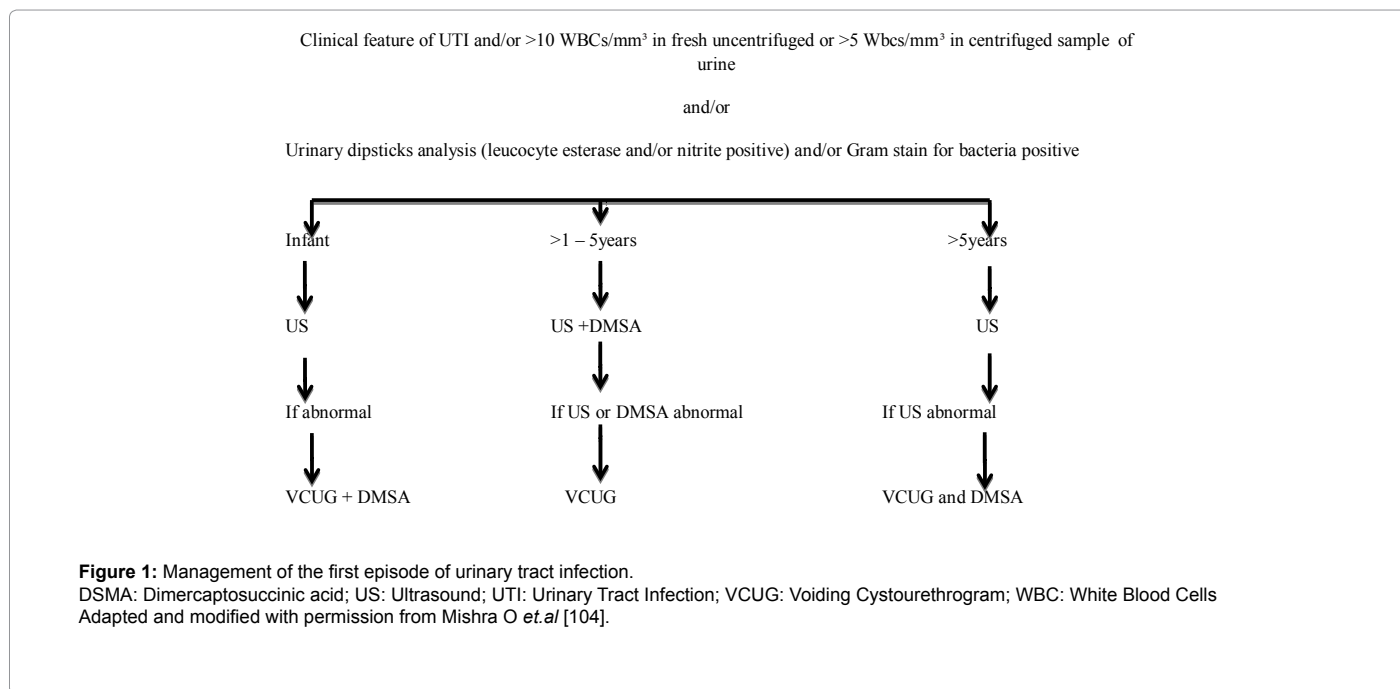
Clinical feature of UTI and/or >10 WBCs/mm³ in fresh uncentrifuged or >5 Wbcs/mm³ in centrifuged sample of urine

and/or

Urinary dipsticks analysis (leucocyte esterase and/or nitrite positive) and/or Gram stain for bacteria positive

Infant

US

If abnormal

VCUG + DMSA

>1 – 5years

US +DMSA

If US or DMSA abnormal

VCUG

>5years

US

If US abnormal

VCUG and DMSA

**Figure 1:** Management of the first episode of urinary tract infection.
DSMA: Dimercaptosuccinic acid; US: Ultrasound; UTI: Urinary Tract Infection; VCUG: Voiding Cystourethrogram; WBC: White Blood Cells
Adapted and modified with permission from Mishra O *et.al* [104].